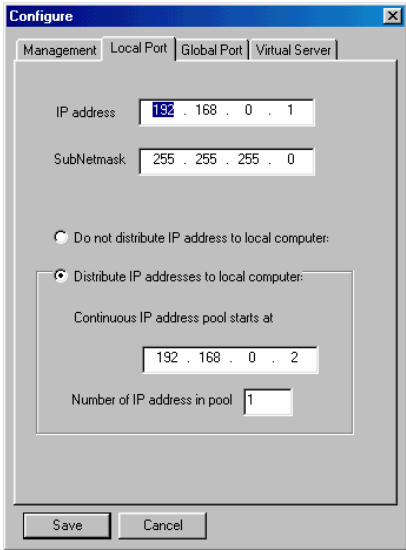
Configure

Management | Local Port | Global Port | Virtual Server

IP address 192 . 168 . 0 . 1

SubNetmask 255 . 255 . 255 . 0

Do not distribute IP address to local computer:

Distribute IP addresses to local computer:

Continuous IP address pool starts at

192 . 168 . 0 . 2

Number of IP address in pool 1

Save Cancel